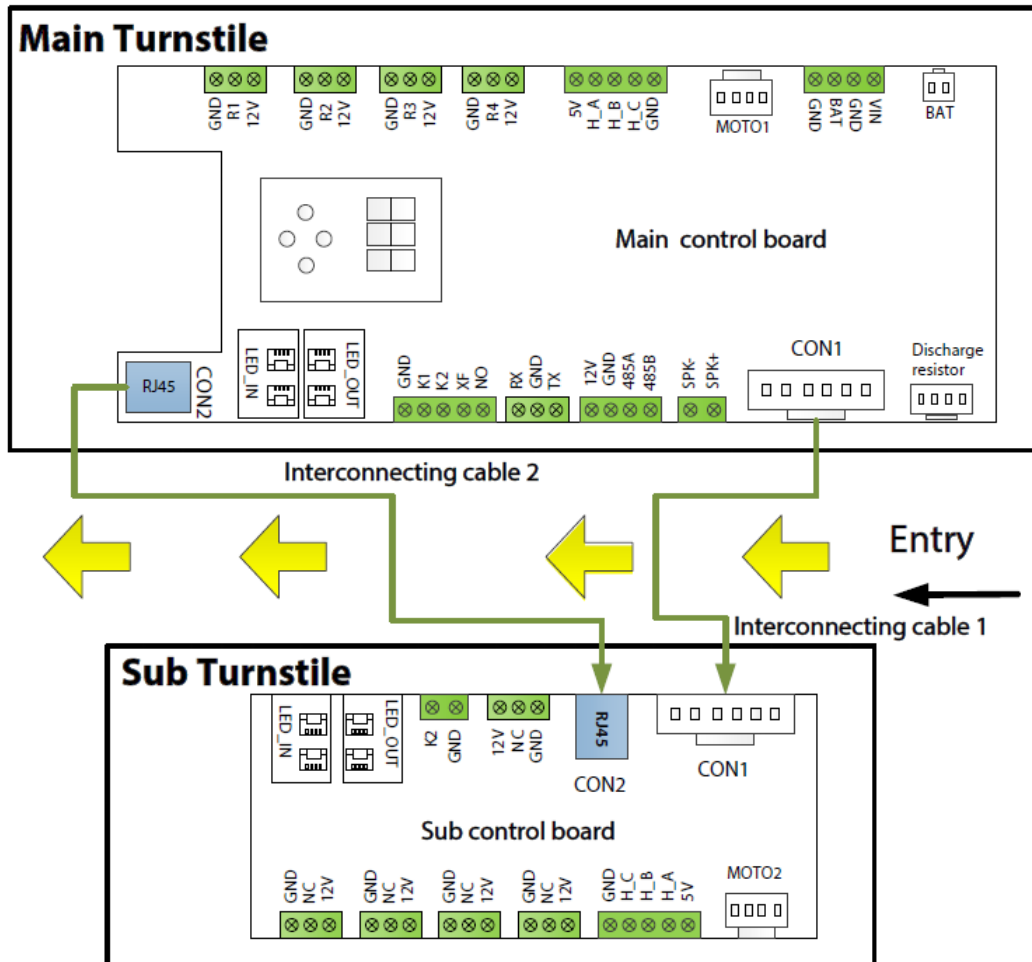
Main Turnstile

GND R1 12V
GND R2 12V
GND R3 12V
GND R4 12V
5V H_A H_B H_C GND
MOTO1
GND BAT GND VIN
BAT

Main control board

LED_IN
LED_OUT
RJ45
CON2
GND K1 K2 XF NO
RX GND TX
12V GND 485A 485B
SPK- SPK+
CON1
Discharge resistor

Interconnecting cable 2

Entry

Interconnecting cable 1

Sub Turnstile

LED_IN
LED_OUT
K2 GND
12V NC GND
RJ45
CON2
CON1

Sub control board

GND NC 12V
GND NC 12V
GND NC 12V
GND NC 12V
GND H_C H_B H_A 5V
MOTO2